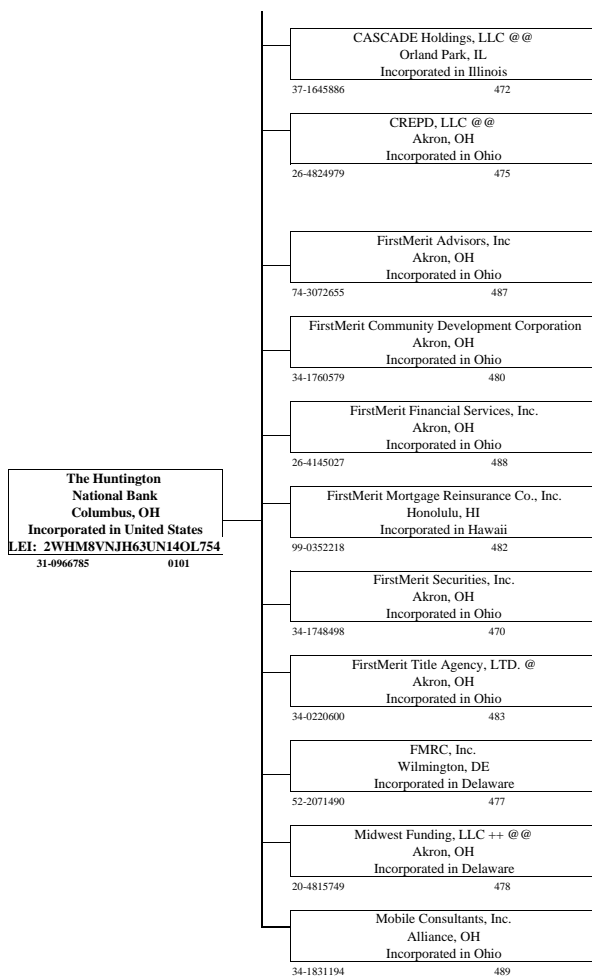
CASCADE Holdings, LLC @@
Orland Park, IL
Incorporated in Illinois
37-1645886 472

CREPD, LLC @@
Akron, OH
Incorporated in Ohio
26-4824979 475

FirstMerit Advisors, Inc
Akron, OH
Incorporated in Ohio
74-3072655 487

FirstMerit Community Development Corporation
Akron, OH
Incorporated in Ohio
34-1760579 480

FirstMerit Financial Services, Inc.
Akron, OH
Incorporated in Ohio
26-4145027 488

The Huntington
National Bank
Columbus, OH
Incorporated in United States
LEI: 2WHM8VNJH63UN14OL754
31-0966785 0101

FirstMerit Mortgage Reinsurance Co., Inc.
Honolulu, HI
Incorporated in Hawaii
99-0352218 482

FirstMerit Securities, Inc.
Akron, OH
Incorporated in Ohio
34-1748498 470

FirstMerit Title Agency, LTD. @
Akron, OH
Incorporated in Ohio
34-0220600 483

FMRC, Inc.
Wilmington, DE
Incorporated in Delaware
52-2071490 477

Midwest Funding, LLC ++ @@
Akron, OH
Incorporated in Delaware
20-4815749 478

Mobile Consultants, Inc.
Alliance, OH
Incorporated in Ohio
34-1831194 489